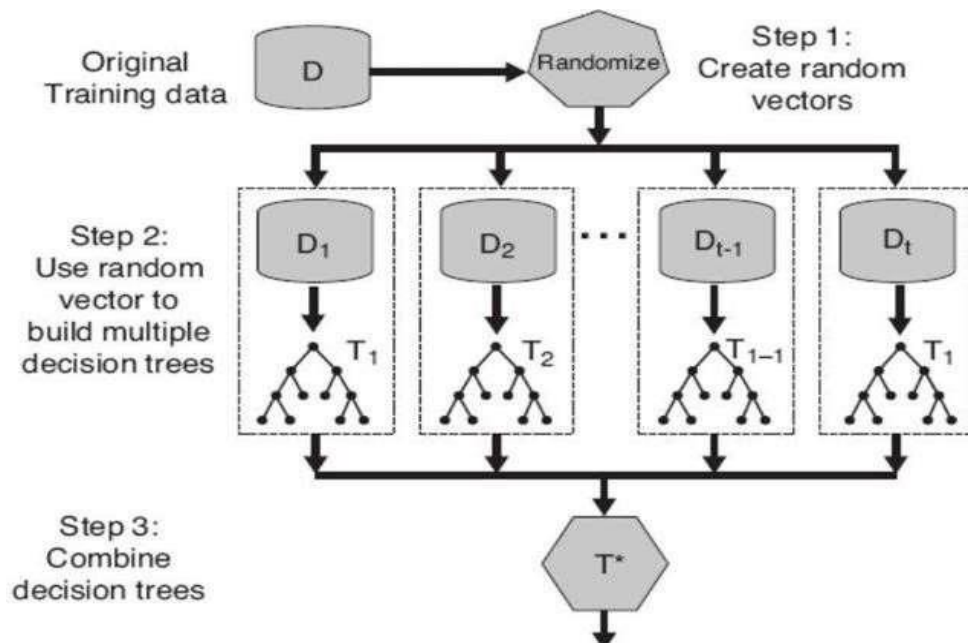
Original Training data

D

Randomize

Step 1: Create random vectors

Step 2: Use random vector to build multiple decision trees

$D_1$

$T_1$

$D_2$

$T_2$

...

$D_{t-1}$

$T_{1-1}$

$D_t$

$T_1$

Step 3: Combine decision trees

$T^*$